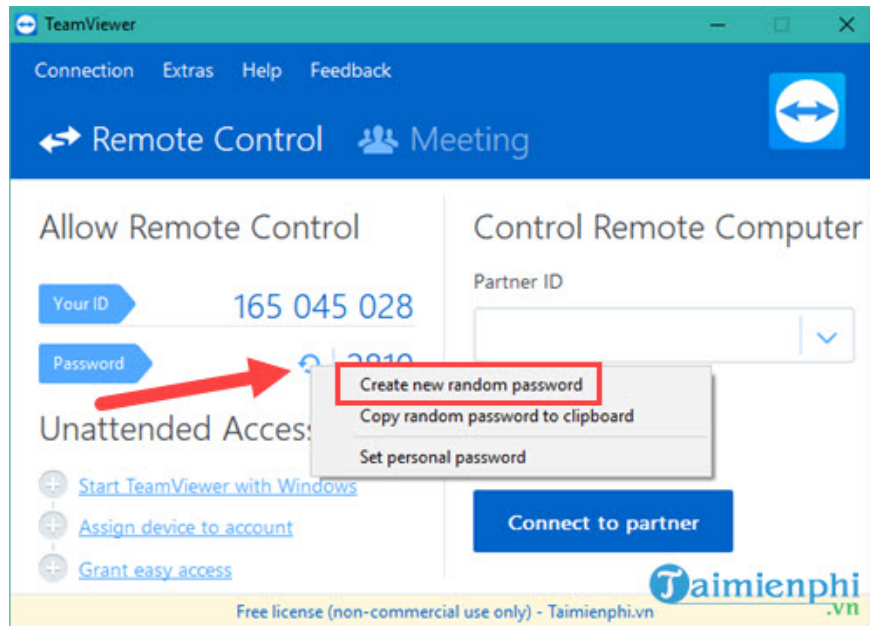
TeamViewer

Connection Extras Help Feedback

Remote Control Meeting

Allow Remote Control

Your ID 165 045 028

Password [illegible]

Unattended Access

Start TeamViewer with Windows

Assign device to account

Grant easy access

Create new random password

Copy random password to clipboard

Set personal password

Control Remote Computer

Partner ID

Connect to partner

Taimienphi .vn

Free license (non-commercial use only) - Taimienphi.vn